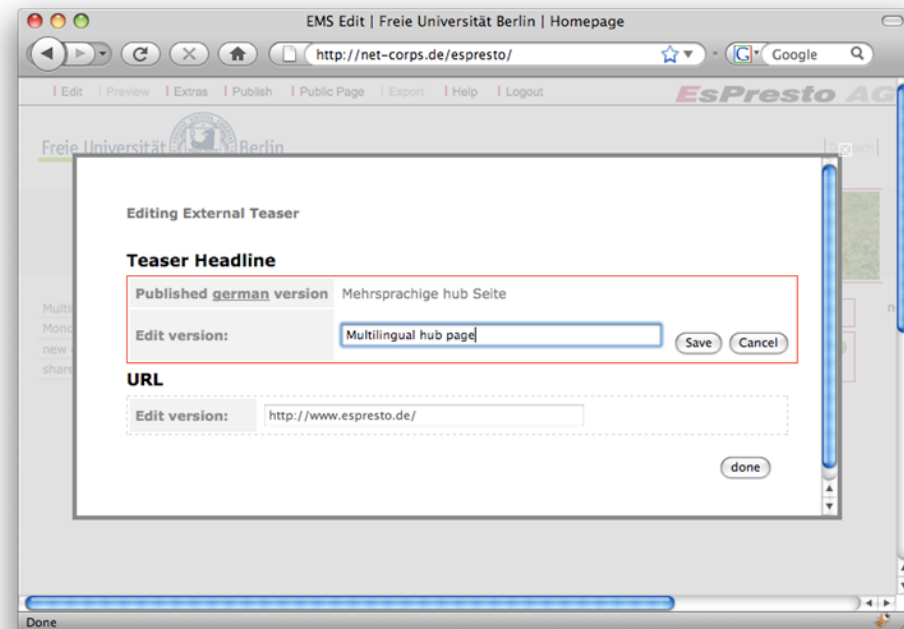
EMS Edit | Freie Universität Berlin | Homepage

http://net-corps.de/espresto/

Google

Edit | Preview | Extras | Publish | Public Page | Export | Help | Logout

EsPresto AG

Freie Universität Berlin

Multi
Mono
new
share

Editing External Teaser

Teaser Headline

| Published german version | Mehrsprachige hub Seite |
|---|---|
| Edit version: | Multilingual hub page |

Save Cancel

URL

| Edit version: | http://www.espresto.de/ |
|---|---|

done

Done